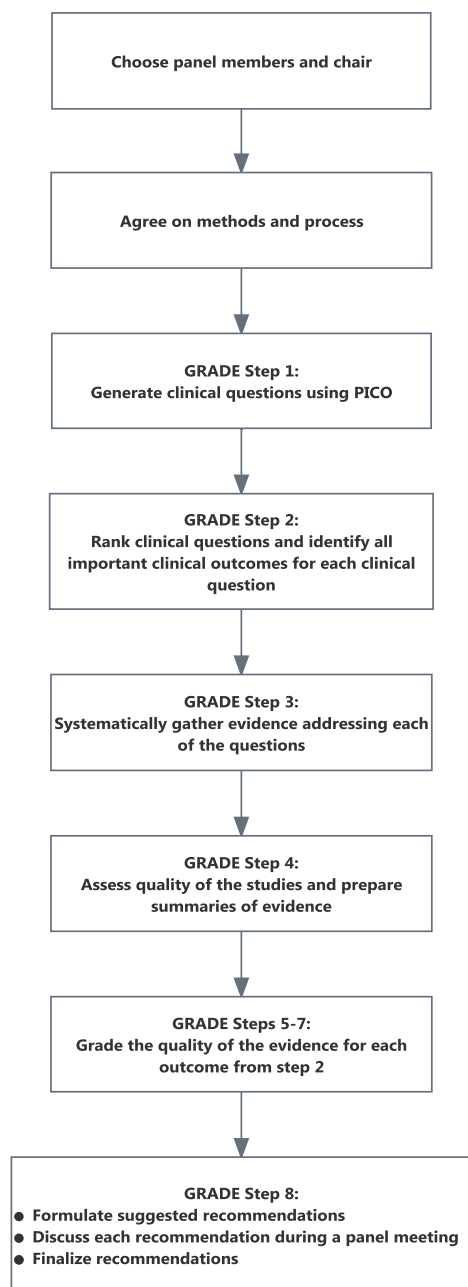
Choose panel members and chair

Agree on methods and process

GRADE Step 1:
Generate clinical questions using PICO

GRADE Step 2:
Rank clinical questions and identify all important clinical outcomes for each clinical question

GRADE Step 3:
Systematically gather evidence addressing each of the questions

GRADE Step 4:
Assess quality of the studies and prepare summaries of evidence

GRADE Steps 5-7:
Grade the quality of the evidence for each outcome from step 2

GRADE Step 8:
- Formulate suggested recommendations
- Discuss each recommendation during a panel meeting
- Finalize recommendations